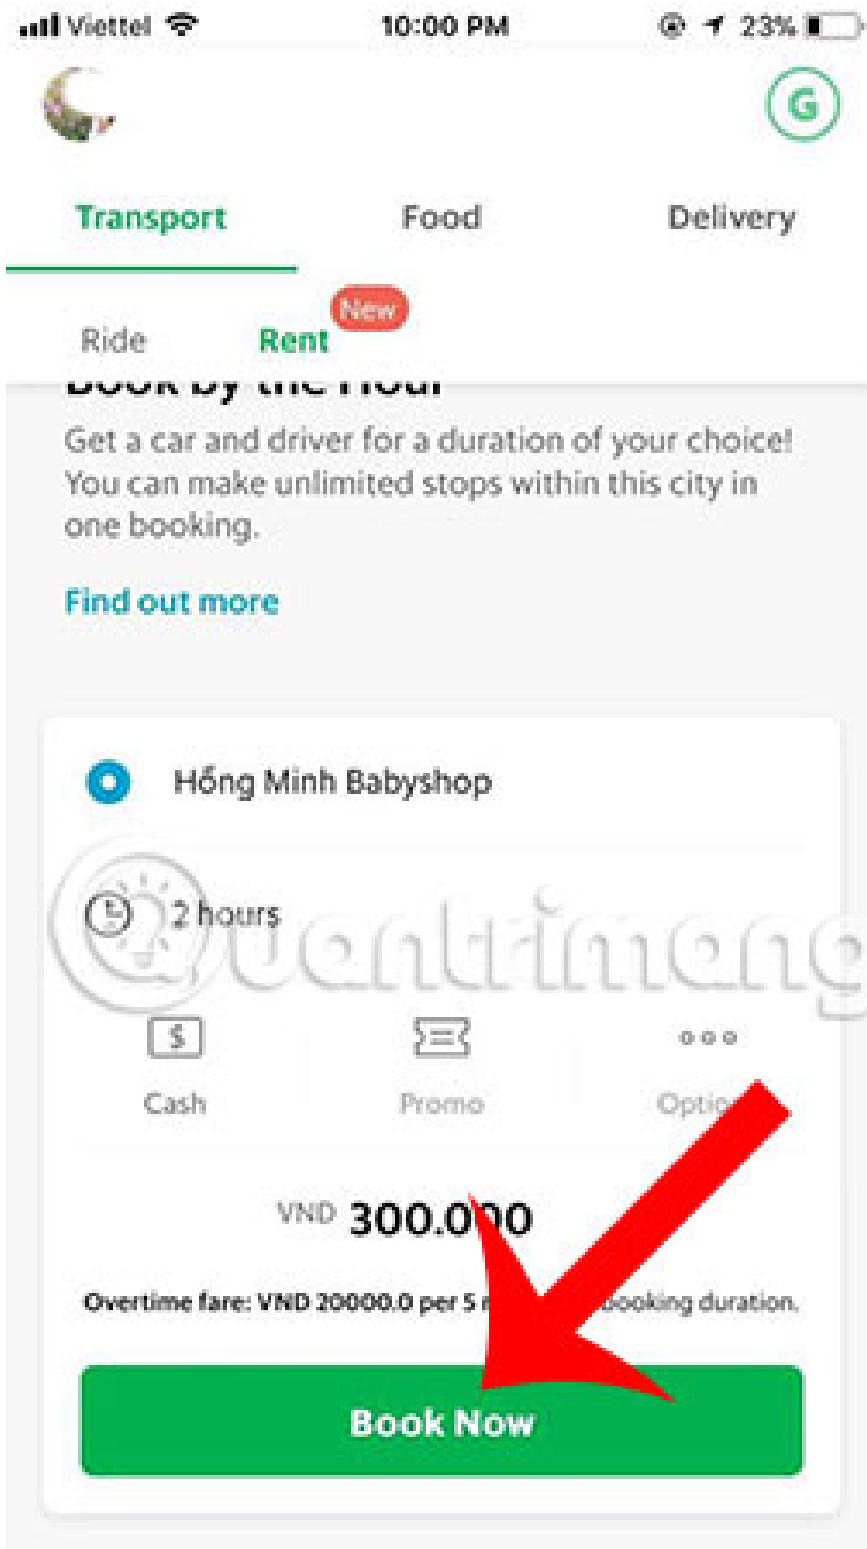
Viettel 10:00 PM 23%

G

Transport Food Delivery

Ride Rent New

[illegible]

Get a car and driver for a duration of your choice! You can make unlimited stops within this city in one booking.

Find out more

Hồng Minh Babyshop

2 hours

Quantrimang

Cash Promo Optio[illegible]

VND 300.0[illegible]0

Overtime fare: VND 20000.0 per 5 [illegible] booking duration.

Book Now